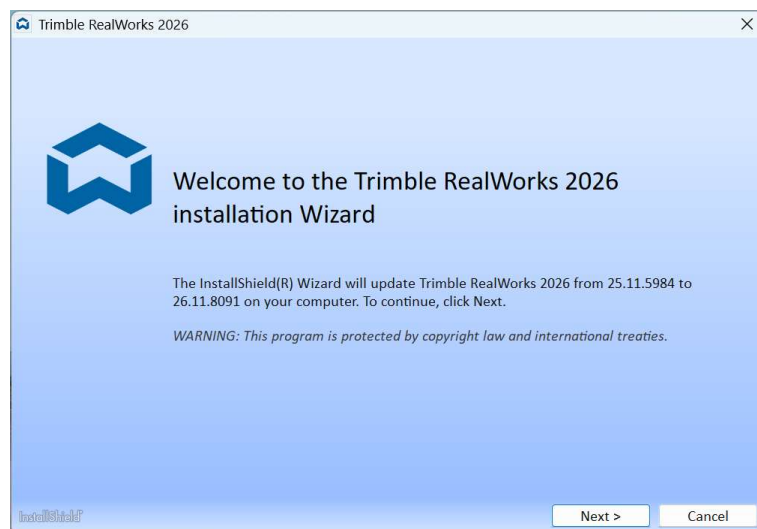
Trimble RealWorks 2026

×

Welcome to the Trimble RealWorks 2026 installation Wizard

The InstallShield(R) Wizard will update Trimble RealWorks 2026 from 25.11.5984 to 26.11.8091 on your computer. To continue, click Next.

WARNING: This program is protected by copyright law and international treaties.

InstallShield

Next >

Cancel